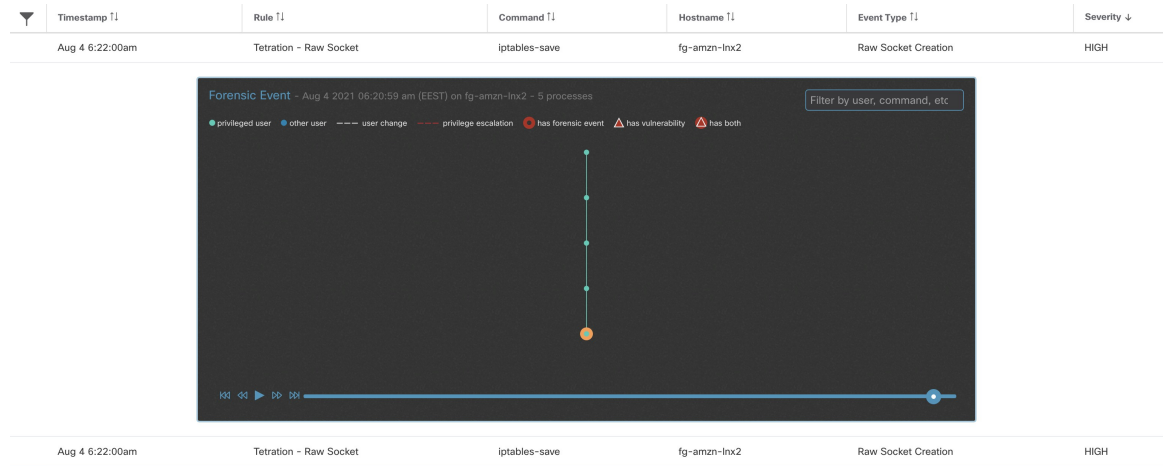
| Timestamp ⇅ | Rule ⇅ | Command ⇅ | Hostname ⇅ | Event Type ⇅ | Severity ↓ |
|---|---|---|---|---|---|
| Aug 4 6:22:00am | Tetration - Raw Socket | iptables-save | fg-amzn-lnx2 | Raw Socket Creation | HIGH |

Forensic Event - Aug 4 2021 06:20:59 am (EEST) on fg-amzn-lnx2 - 5 processes

Filter by user, command, etc

privileged user   other user   user change   privilege escalation   has forensic event   has vulnerability   has both

| Aug 4 6:22:00am | Tetration - Raw Socket | iptables-save | fg-amzn-lnx2 | Raw Socket Creation | HIGH |
|---|---|---|---|---|---|